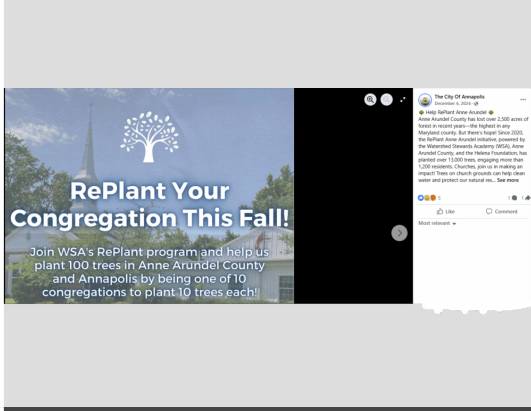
RePlant Your Congregation This Fall!

Join WSA's RePlant program and help us plant 100 trees in Anne Arundel County and Annapolis by being one of 10 congregations to plant 10 trees each!

The City Of Annapolis
December 6, 2024 ·

Help RePlant Anne Arundel
Anne Arundel County has lost over 2,500 acres of forest in recent years—the highest in any Maryland county. But there's hope! Since 2020, the RePlant Anne Arundel initiative, powered by the Watershed Stewards Academy (WSA), Anne Arundel County, and the Helena Foundation, has planted over 13,000 trees, engaging more than 1,200 residents. Churches, join us in making an impact! Trees on church grounds can help clean water and protect our natural res... See more

5

1 1

Like

Comment

Most relevant